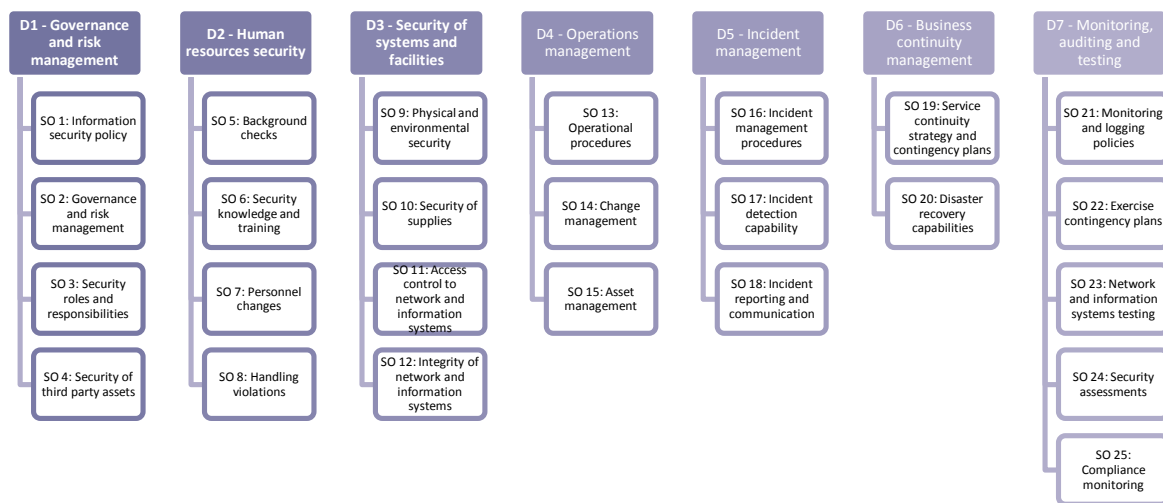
D1 - Governance and risk management

SO 1: Information security policy

SO 2: Governance and risk management

SO 3: Security roles and responsibilities

SO 4: Security of third party assets

D2 - Human resources security

SO 5: Background checks

SO 6: Security knowledge and training

SO 7: Personnel changes

SO 8: Handling violations

D3 - Security of systems and facilities

SO 9: Physical and environmental security

SO 10: Security of supplies

SO 11: Access control to network and information systems

SO 12: Integrity of network and information systems

D4 - Operations management

SO 13: Operational procedures

SO 14: Change management

SO 15: Asset management

D5 - Incident management

SO 16: Incident management procedures

SO 17: Incident detection capability

SO 18: Incident reporting and communication

D6 - Business continuity management

SO 19: Service continuity strategy and contingency plans

SO 20: Disaster recovery capabilities

D7 - Monitoring, auditing and testing

SO 21: Monitoring and logging policies

SO 22: Exercise contingency plans

SO 23: Network and information systems testing

SO 24: Security assessments

SO 25: Compliance monitoring